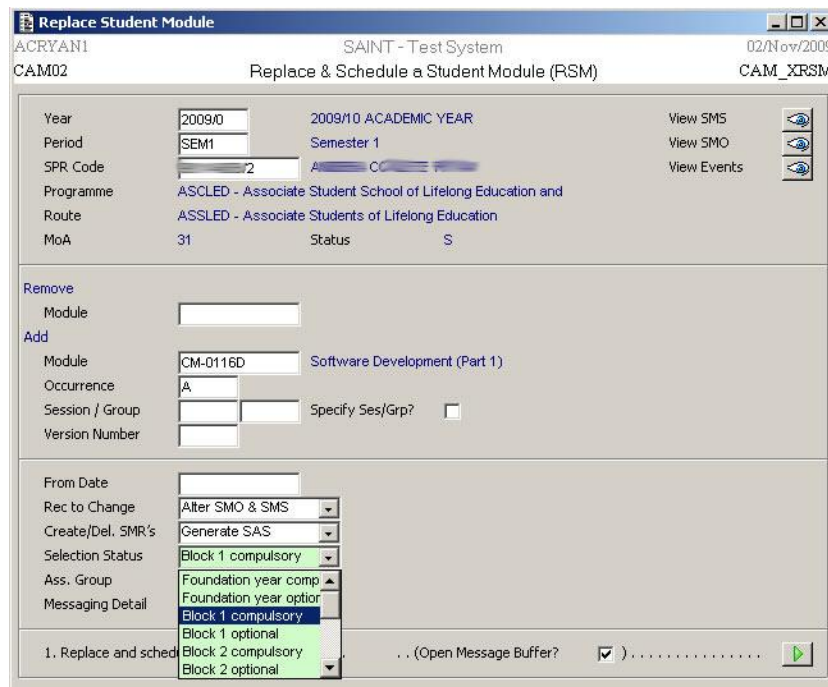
Replace Student Module

ACRYAN1
SAINT - Test System
02/Nov/2009
CAM02
Replace & Schedule a Student Module (RSM)
CAM_XRSM

Year 2009/0 2009/10 ACADEMIC YEAR View SMS
Period SEM1 Semester 1 View SMO
SPR Code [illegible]2 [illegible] View Events
Programme ASCLED - Associate Student School of Lifelong Education and
Route ASSLED - Associate Students of Lifelong Education
MoA 31 Status S

Remove
Module
Add
Module CM-0116D Software Development (Part 1)
Occurrence A
Session / Group Specify Ses/Grp?
Version Number

From Date
Rec to Change Alter SMO & SMS
Create/Del. SMR's Generate SAS
Selection Status Block 1 compulsory
Ass. Group
Messaging Detail

Foundation year comp
Foundation year optior
Block 1 compulsory
Block 1 optional
Block 2 compulsory
Block 2 optional

1. Replace and sched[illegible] . . (Open Message Buffer? ☑ ). . . . . . . . . . . . . . .